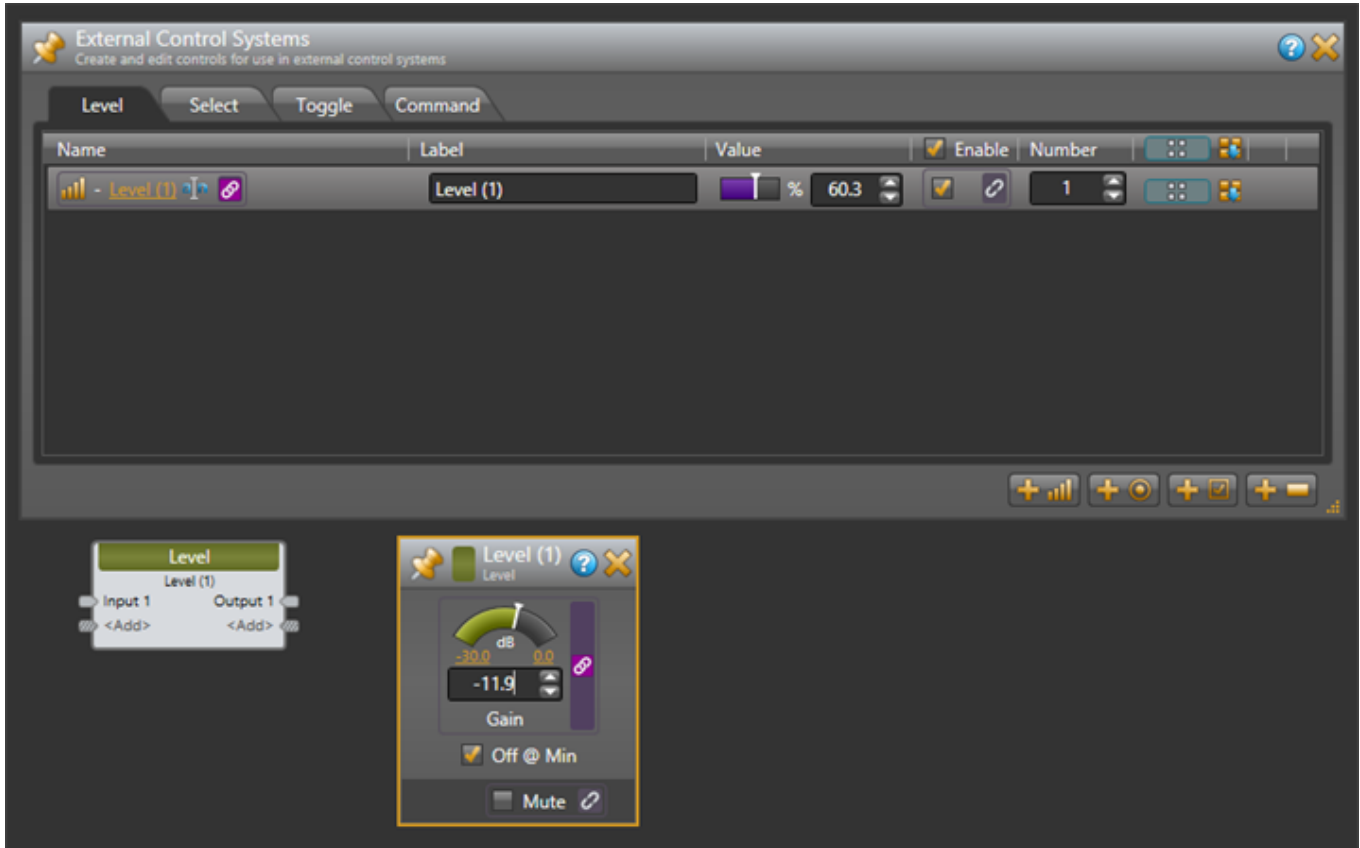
External Control Systems
Create and edit controls for use in external control systems

Level
Select
Toggle
Command

| Name | Label | Value | Enable | Number |
|---|---|---|---|---|
| - Level (1) | Level (1) | % 60.3 | | 1 |

Level
Level (1)
Input 1
Output 1
<Add>
<Add>

Level (1)
Level
dB
-30.0
0.0
-11.9
Gain
Off @ Min
Mute